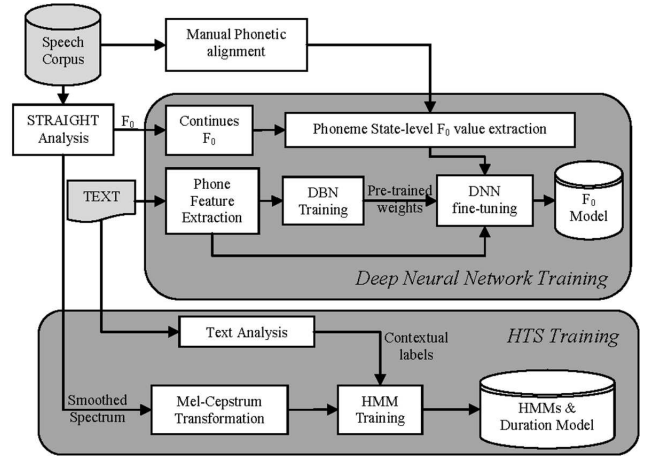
Speech Corpus

Manual Phonetic alignment

STRAIGHT Analysis

$F_0$

Continues $F_0$

Phoneme State-level $F_0$ value extraction

TEXT

Phone Feature Extraction

DBN Training

Pre-trained weights

DNN fine-tuning

$F_0$ Model

Deep Neural Network Training

HTS Training

Text Analysis

Contextual labels

Smoothed Spectrum

Mel-Cepstrum Transformation

HMM Training

HMMs & Duration Model